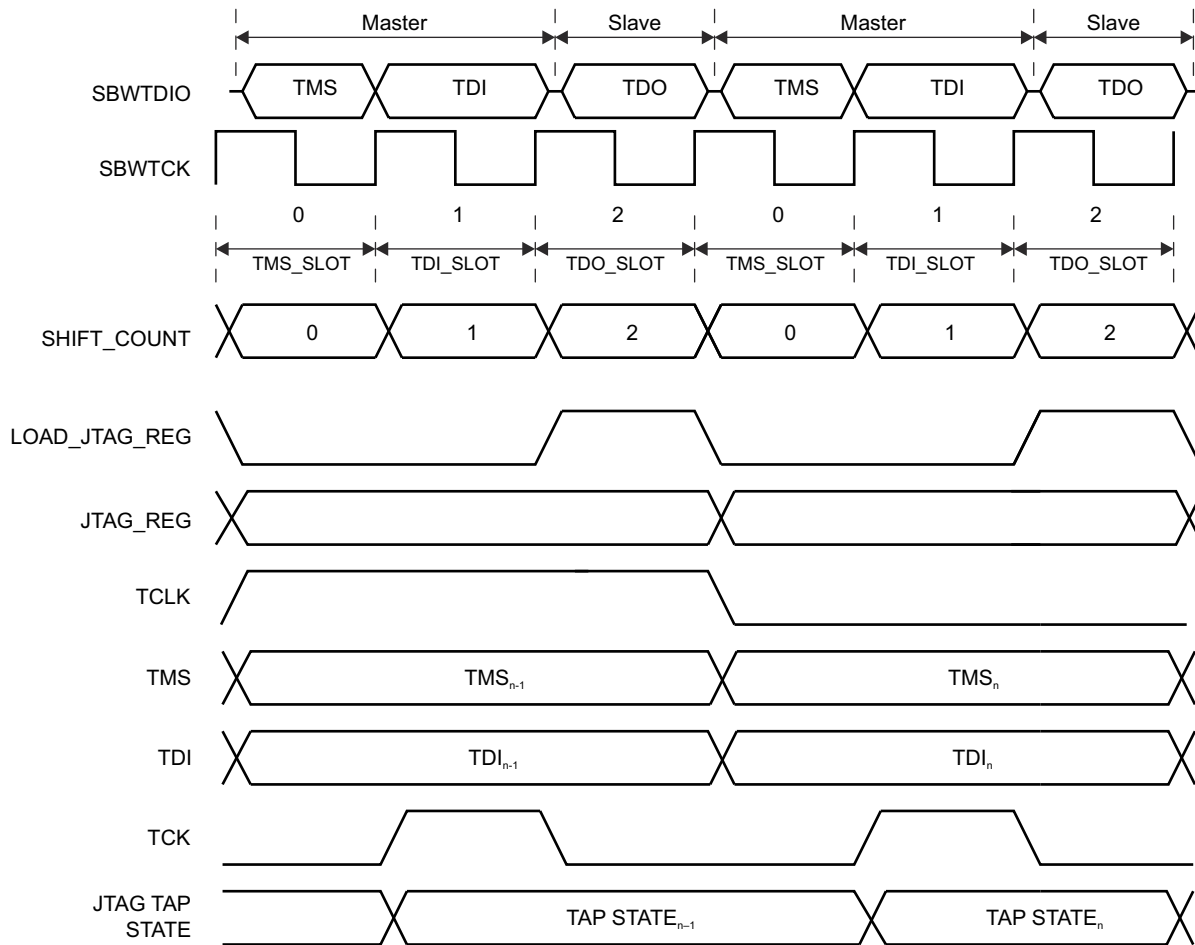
Master Slave Master Slave

SBWTDIO TMS TDI TDO TMS TDI TDO

SBWTCK

0 1 2 0 1 2

TMS_SLOT TDI_SLOT TDO_SLOT TMS_SLOT TDI_SLOT TDO_SLOT

SHIFT_COUNT 0 1 2 0 1 2

LOAD_JTAG_REG

JTAG_REG

TCLK

TMS $TMS_{n-1}$ $TMS_{n}$

TDI $TDI_{n-1}$ $TDI_{n}$

TCK

JTAG TAP STATE $TAP STATE_{n-1}$ $TAP STATE_{n}$